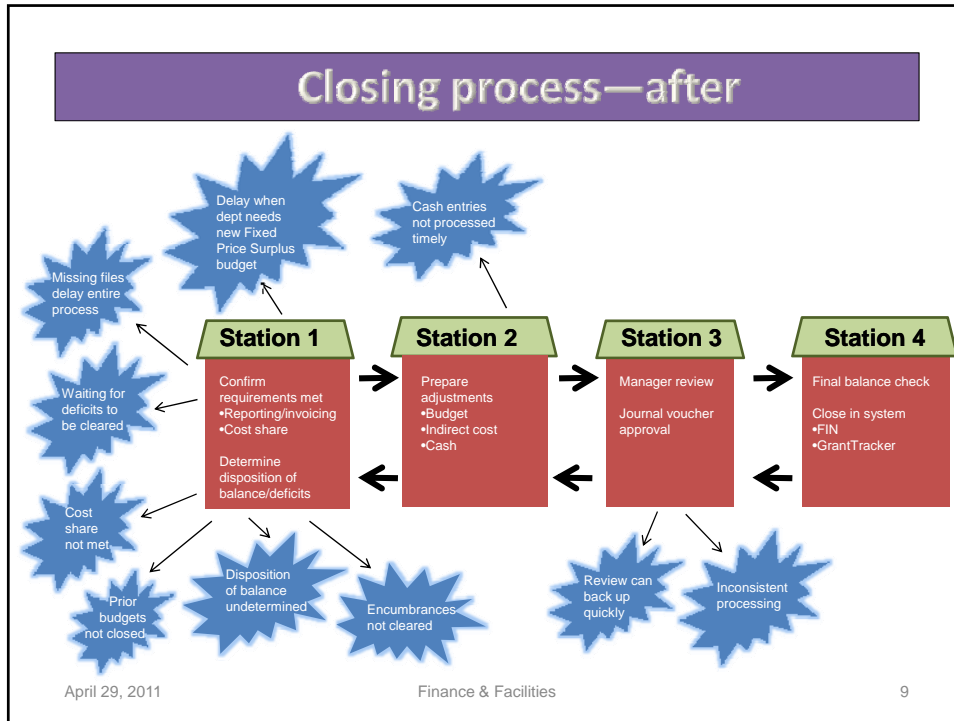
Closing process—after

Delay when dept needs new Fixed Price Surplus budget

Cash entries not processed timely

Missing files delay entire process

Waiting for deficits to be cleared

Cost share not met

Prior budgets not closed

Disposition of balance undetermined

Encumbrances not cleared

Review can back up quickly

Inconsistent processing

Station 1

Confirm requirements met
•Reporting/invoicing
•Cost share

Determine disposition of balance/deficits

Station 2

Prepare adjustments
•Budget
•Indirect cost
•Cash

Station 3

Manager review

Journal voucher approval

Station 4

Final balance check

Close in system
•FIN
•GrantTracker

April 29, 2011

Finance & Facilities

9